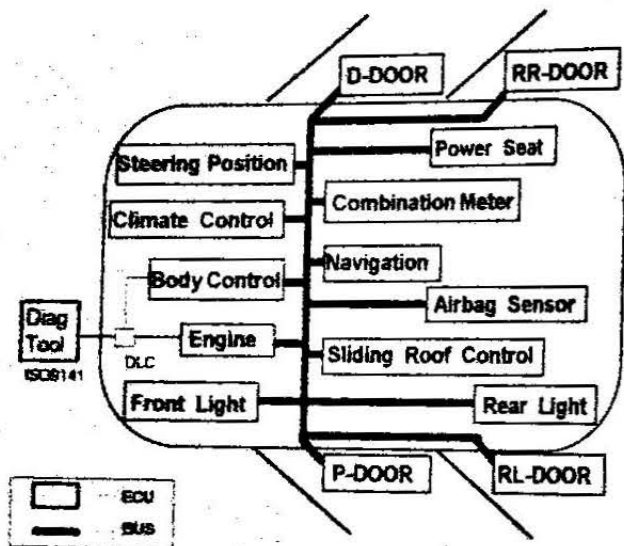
D-DOOR
RR-DOOR
Steering Position
Power Seat
Combination Meter
Climate Control
Body Control
Navigation
Airbag Sensor
Diag Tool
ISO9141
DLC
Engine
Sliding Roof Control
Front Light
Rear Light
P-DOOR
RL-DOOR
ECU
BUS